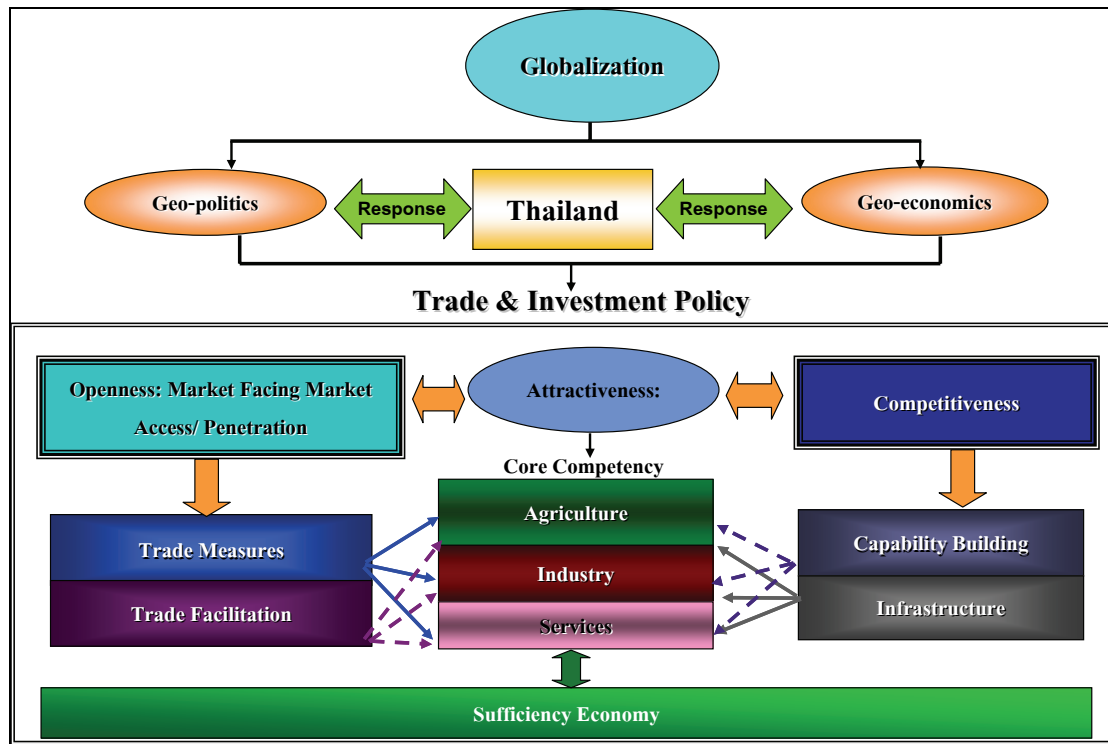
Globalization

Geo-politics

Response

Thailand

Response

Geo-economics

Trade & Investment Policy

Openness: Market Facing Market Access/ Penetration

Attractiveness:

Competitiveness

Core Competency

Agriculture

Industry

Services

Trade Measures

Trade Facilitation

Capability Building

Infrastructure

Sufficiency Economy